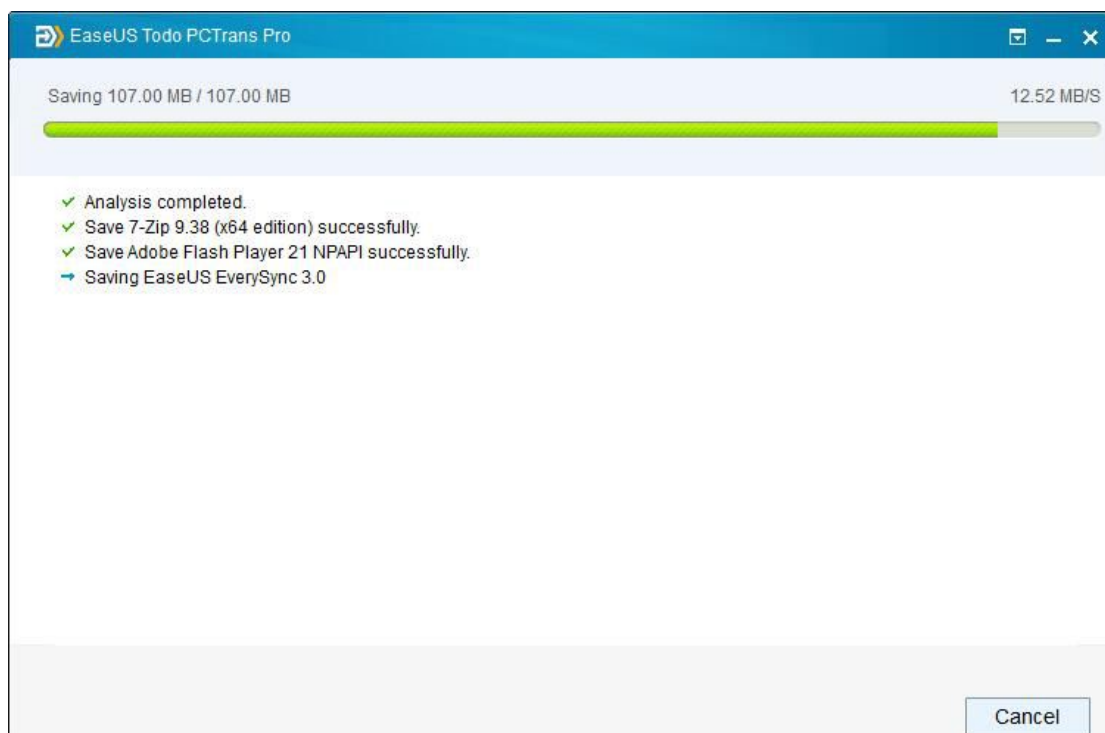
EaseUS Todo PCTrans Pro

Saving 107.00 MB / 107.00 MB

12.52 MB/S

✓ Analysis completed.
✓ Save 7-Zip 9.38 (x64 edition) successfully.
✓ Save Adobe Flash Player 21 NPAPI successfully.
→ Saving EaseUS EverySync 3.0

Cancel